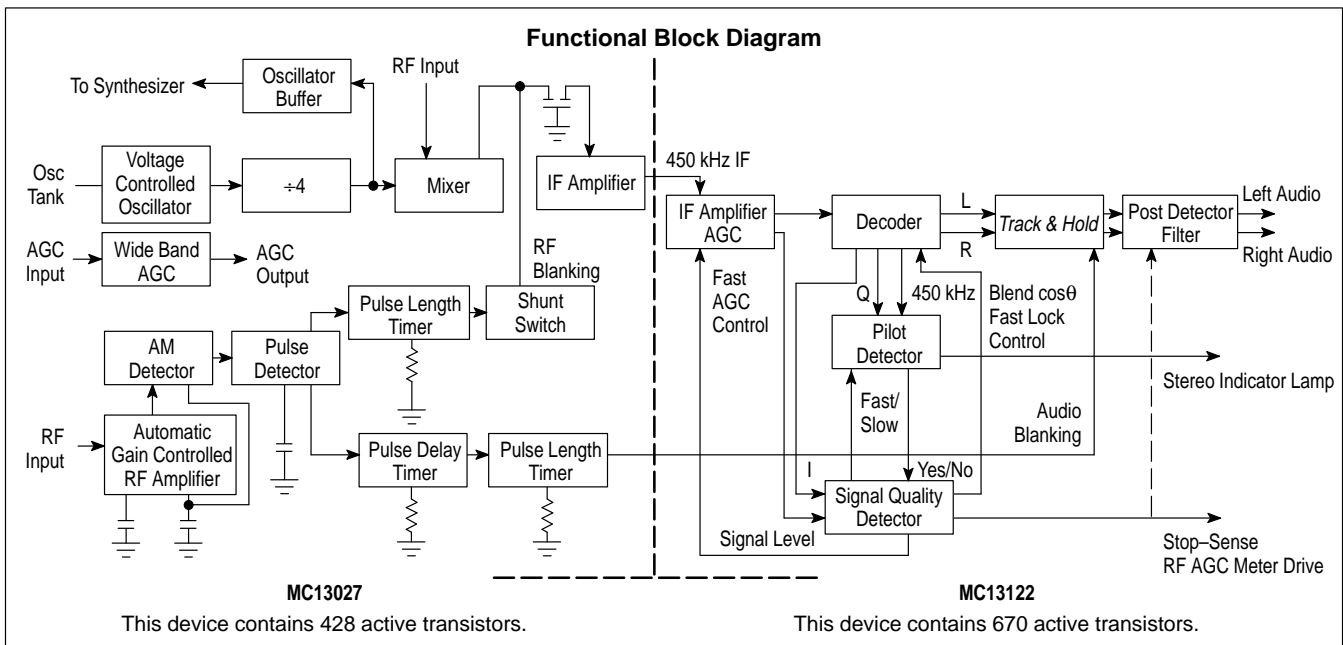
Functional Block Diagram

To Synthesizer

Oscillator Buffer

RF Input

Osc Tank

Voltage Controlled Oscillator

÷4

Mixer

IF Amplifier

450 kHz IF

AGC Input

Wide Band AGC

AGC Output

RF Blanking

Pulse Length Timer

Shunt Switch

AM Detector

Pulse Detector

RF Input

Automatic Gain Controlled RF Amplifier

Pulse Delay Timer

Pulse Length Timer

IF Amplifier AGC

Fast AGC Control

Decoder

L

R

Track & Hold

Post Detector Filter

Left Audio

Right Audio

Q

450 kHz

Blend cosθ Fast Lock Control

Pilot Detector

Stereo Indicator Lamp

Fast/ Slow

Audio Blanking

I

Yes/No

Signal Quality Detector

Signal Level

Stop–Sense RF AGC Meter Drive

MC13027

This device contains 428 active transistors.

MC13122

This device contains 670 active transistors.